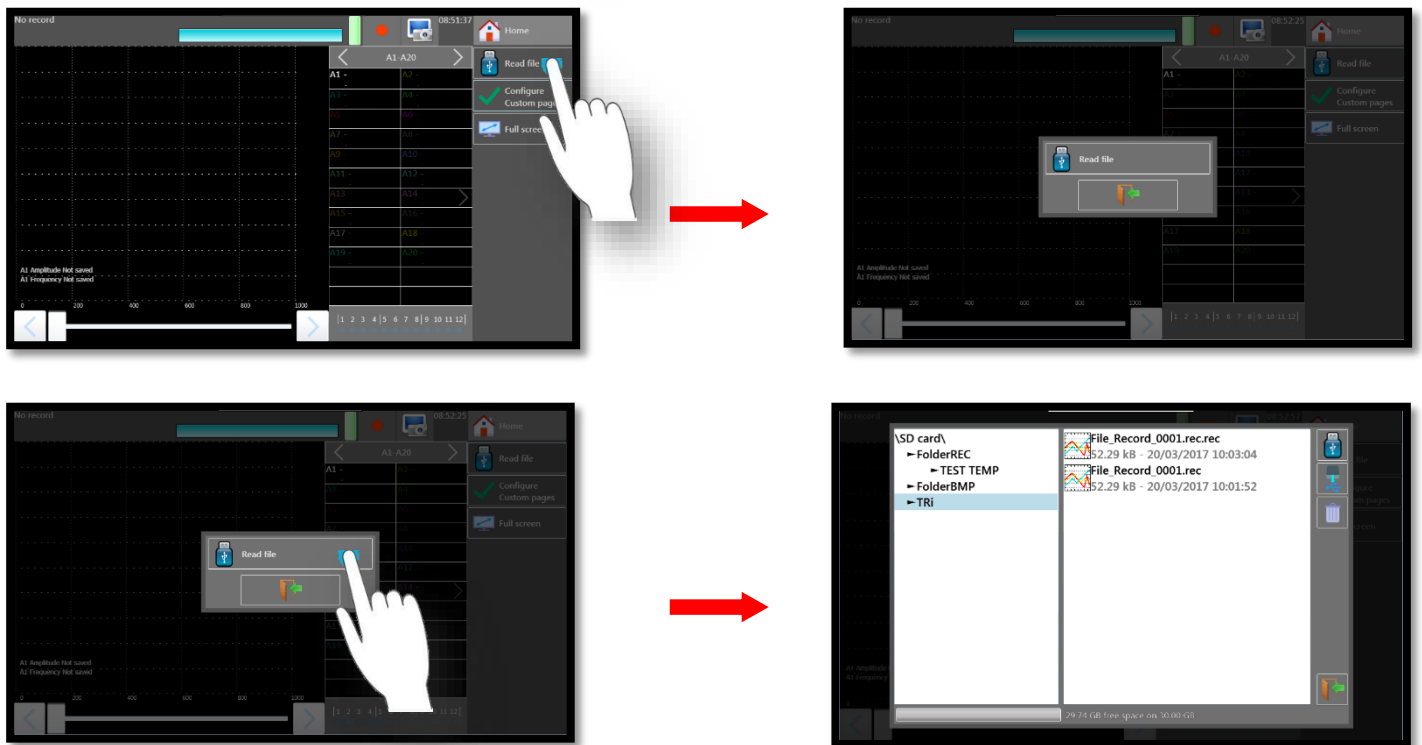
No record
08:51:37
Home
A1-A20
A1 -
A2 -
A3 -
A4 -
A5
A6
A7 -
A8
A9
A10
A11 -
A12 -
A13 -
A14 -
A15 -
A16 -
A17
A18
A19 -
A20 -
Read file
Configure Custom pages
Full screen
A1 Amplitude Not saved
A1 Frequency Not saved
0 200 400 600 800 1000
1 2 3 4 5 6 7 8 9 10 11 12

No record
08:52:25
Home
A1-A20
Read file
Configure Custom pages
Full screen
Read file
A1 Amplitude Not saved
A1 Frequency Not saved
0 200 400 600 800 1000
1 2 3 4 5 6 7 8 9 10 11 12

No record
08:52:25
Home
A1-A20
A1 -
Read file
Configure Custom pages
Full screen
Read file
A1 Amplitude Not saved
A1 Frequency Not saved
0 200 400 600 800 1000
1 2 3 4 5 6 7 8 9 10 11 12

No record
\SD card\
►FolderREC
►TEST TEMP
►FolderBMP
►TRi
File_Record_0001.rec.rec
52.29 kB - 20/03/2017 10:03:04
File_Record_0001.rec
52.29 kB - 20/03/2017 10:01:52
29.74 GB free space on 30.00 GB
A1 Amplitude Not saved
A1 Frequency Not saved